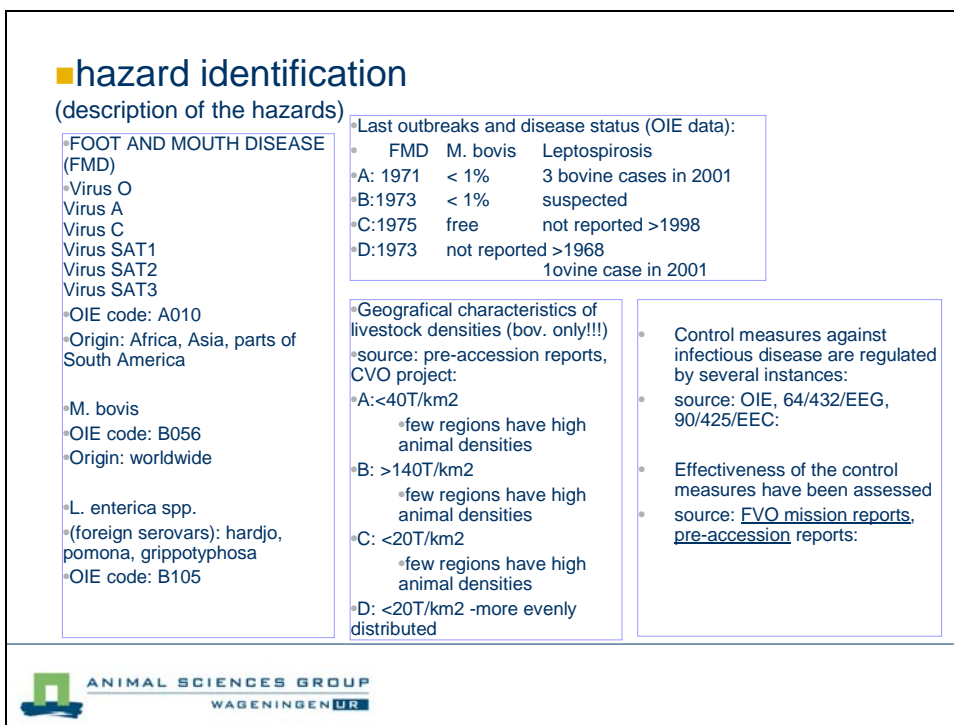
hazard identification
(description of the hazards)

FOOT AND MOUTH DISEASE (FMD)
Virus O
Virus A
Virus C
Virus SAT1
Virus SAT2
Virus SAT3
OIE code: A010
Origin: Africa, Asia, parts of South America

M. bovis
OIE code: B056
Origin: worldwide

L. enterica spp.
(foreign serovars): hardjo, pomona, grippotyphosa
OIE code: B105

Last outbreaks and disease status (OIE data):

| | FMD | M. bovis | Leptospirosis |
|---|---|---|---|
| A: | 1971 | < 1% | 3 bovine cases in 2001 |
| B: | 1973 | < 1% | suspected |
| C: | 1975 | free | not reported >1998 |
| D: | 1973 | not reported >1968 | 1ovine case in 2001 |

Geografical characteristics of livestock densities (bov. only!!!)
source: pre-accession reports, CVO project:
A:<40T/km2
few regions have high animal densities
B: >140T/km2
few regions have high animal densities
C: <20T/km2
few regions have high animal densities
D: <20T/km2 -more evenly distributed

Control measures against infectious disease are regulated by several instances:
source: OIE, 64/432/EEG, 90/425/EEC:

Effectiveness of the control measures have been assessed
source: FVO mission reports, pre-accession reports:

ANIMAL SCIENCES GROUP
WAGENINGEN UR